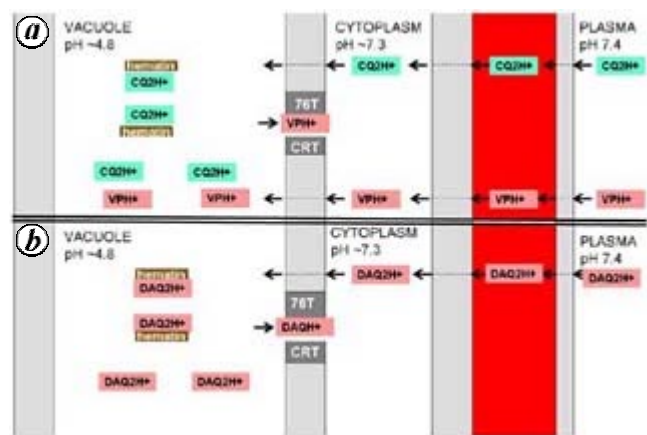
a

VACUOLE
pH ~4.8

CYTOPLASM
pH ~7.3

PLASMA
pH 7.4

hematin

CQ2H+

CQ2H+

CQ2H+

CQ2H+

CQ2H+

hematin

76T

VPH+

CRT

CQ2H+

CQ2H+

VPH+

VPH+

VPH+

VPH+

VPH+

b

VACUOLE
pH ~4.8

CYTOPLASM
pH ~7.3

PLASMA
pH 7.4

hematin

DAQ2H+

DAQ2H+

DAQ2H+

DAQ2H+

76T

DAQ2H+

hematin

DAQH+

CRT

DAQ2H+

DAQ2H+